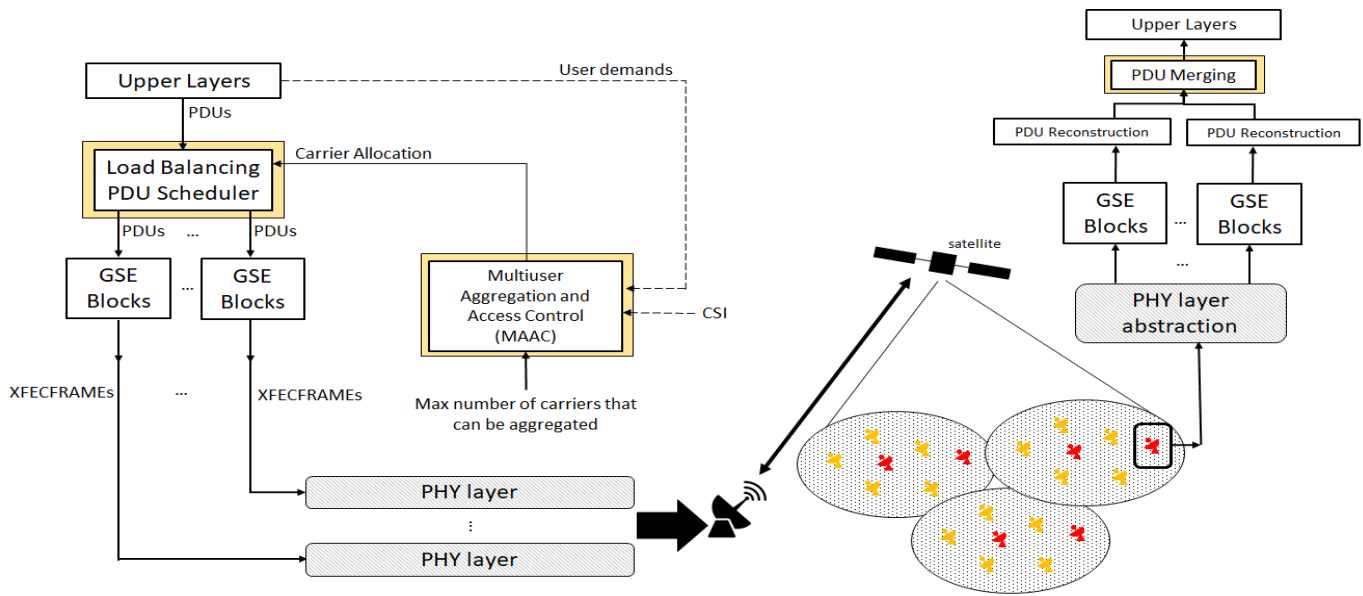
Upper Layers

User demands

PDUs

Carrier Allocation

Load Balancing PDU Scheduler

PDUs ... PDUs

GSE Blocks ... GSE Blocks

Multiuser Aggregation and Access Control (MAAC)

CSI

XFECFRAMEs ... XFECFRAMEs

Max number of carriers that can be aggregated

PHY layer

⋮

PHY layer

satellite

Upper Layers

PDU Merging

PDU Reconstruction

PDU Reconstruction

GSE Blocks ... GSE Blocks

...

PHY layer abstraction